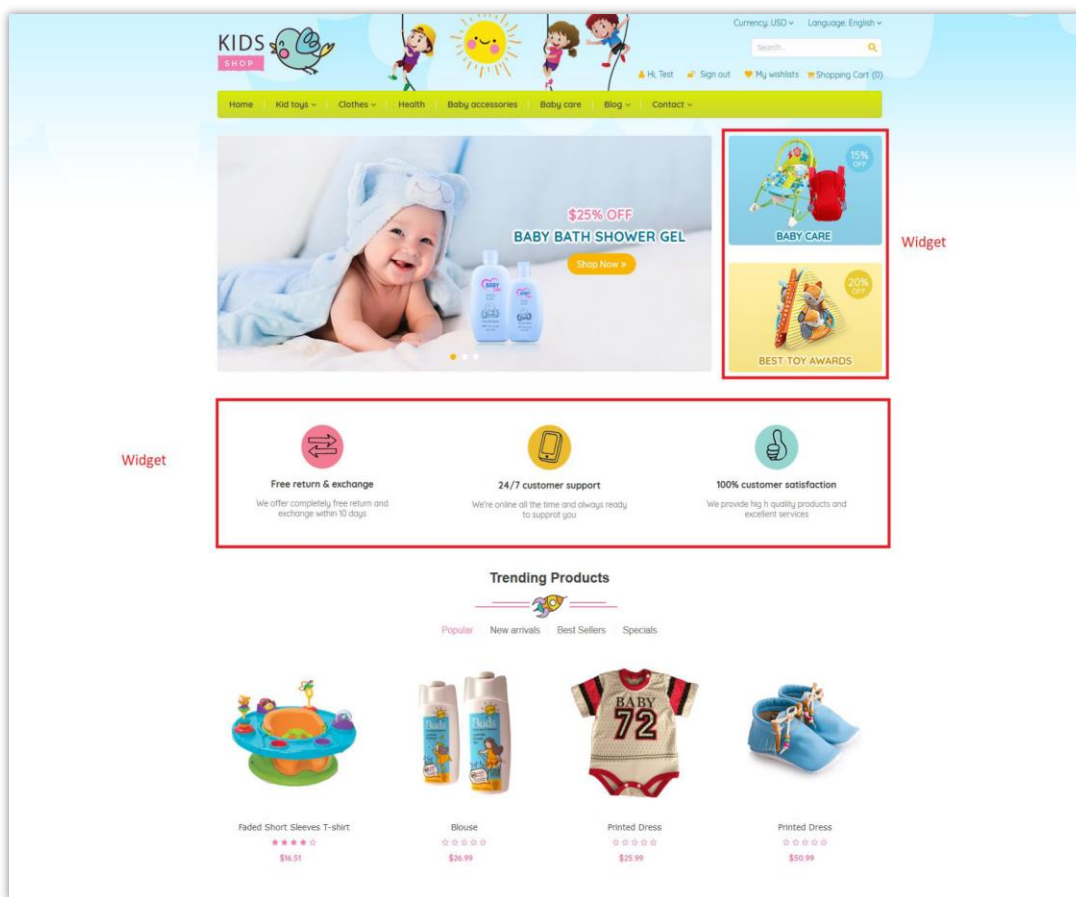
KIDS SHOP

Currency: USD ⌄ Language: English ⌄

Search...

Hi, Test Sign out My wishlists Shopping Cart (0)

Home | Kid toys ⌄ | Clothes ⌄ | Health | Baby accessories | Baby care | Blog ⌄ | Contact ⌄

$25% OFF
BABY BATH SHOWER GEL
Shop Now »

15% OFF
BABY CARE

20% OFF
BEST TOY AWARDS

Widget

Widget

Free return & exchange
We offer completely free return and exchange within 10 days

24/7 customer support
We're online all the time and always ready to supprot you

100% customer satisfaction
We provide hig h quality products and excellent services

Trending Products

Popular New arrivals Best Sellers Specials

Faded Short Sleeves T-shirt
$16.51

Blouse
$26.99

Printed Dress
$25.99

Printed Dress
$50.99